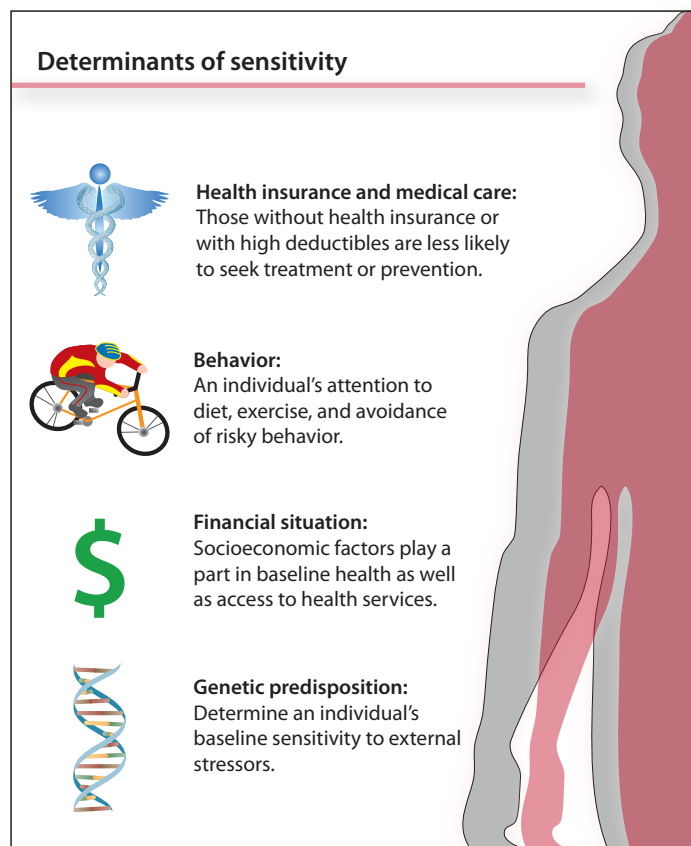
Determinants of sensitivity

Health insurance and medical care:
Those without health insurance or with high deductibles are less likely to seek treatment or prevention.

Behavior:
An individual's attention to diet, exercise, and avoidance of risky behavior.

$

Financial situation:
Socioeconomic factors play a part in baseline health as well as access to health services.

Genetic predisposition:
Determine an individual's baseline sensitivity to external stressors.